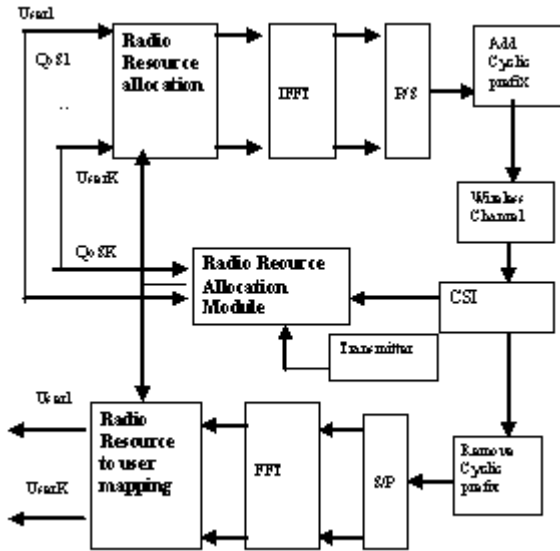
User1

QoS1

..

UserK

QoSK

Radio Resource allocation

IFFT

P/S

Add Cyclic prefix

Wireless Channel

Radio Resource Allocation Module

CSI

Transmitter

User1

UserK

Radio Resource to user mapping

FFT

S/P

Remove Cyclic prefix